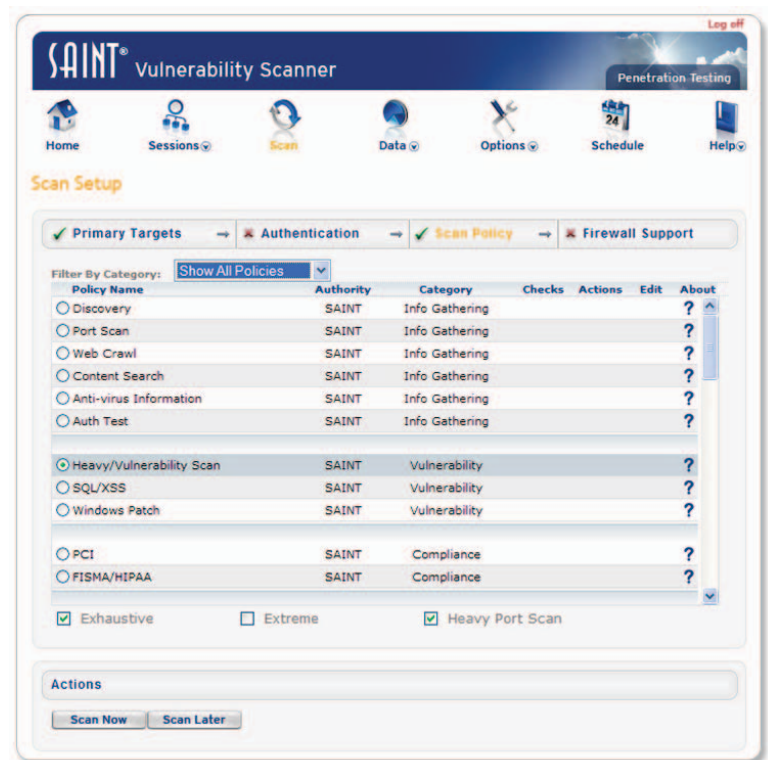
Log off

SAINT® Vulnerability Scanner

Penetration Testing

Home Sessions Scan Data Options Schedule Help

24

Scan Setup

Primary Targets → Authentication → Scan Policy → Firewall Support

Filter By Category: Show All Policies

| Policy Name | Authority | Category | Checks | Actions | Edit | About |
|---|---|---|---|---|---|---|
| Discovery | SAINT | Info Gathering | | | | ? |
| Port Scan | SAINT | Info Gathering | | | | ? |
| Web Crawl | SAINT | Info Gathering | | | | ? |
| Content Search | SAINT | Info Gathering | | | | ? |
| Anti-virus Information | SAINT | Info Gathering | | | | ? |
| Auth Test | SAINT | Info Gathering | | | | ? |
| Heavy/Vulnerability Scan | SAINT | Vulnerability | | | | ? |
| SQL/XSS | SAINT | Vulnerability | | | | ? |
| Windows Patch | SAINT | Vulnerability | | | | ? |
| PCI | SAINT | Compliance | | | | ? |
| FISMA/HIPAA | SAINT | Compliance | | | | ? |

Exhaustive Extreme Heavy Port Scan

Actions

Scan Now Scan Later